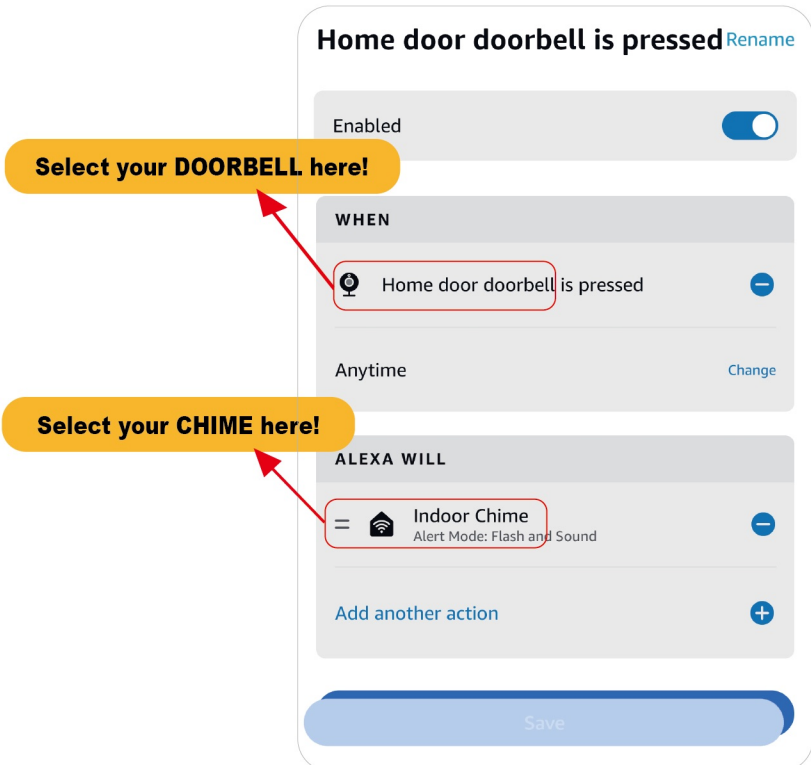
Home door doorbell is pressed Rename

Enabled

Select your DOORBELL here!

WHEN

Home door doorbell is pressed

Anytime Change

Select your CHIME here!

ALEXA WILL

Indoor Chime
Alert Mode: Flash and Sound

Add another action

Save